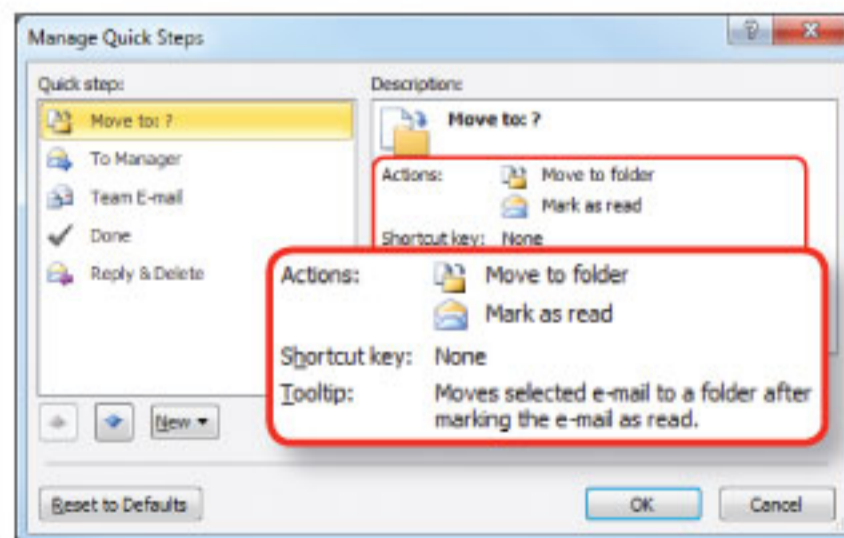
Manage Quick Steps

?

X

Quick step:

Move to: ?

To Manager

Team E-mail

Done

Reply & Delete

Description:

Move to: ?

Actions: Move to folder

Mark as read

Shortcut key: None

Actions: Move to folder

Mark as read

Shortcut key: None

Tooltip: Moves selected e-mail to a folder after marking the e-mail as read.

New ▾

Reset to Defaults

OK

Cancel